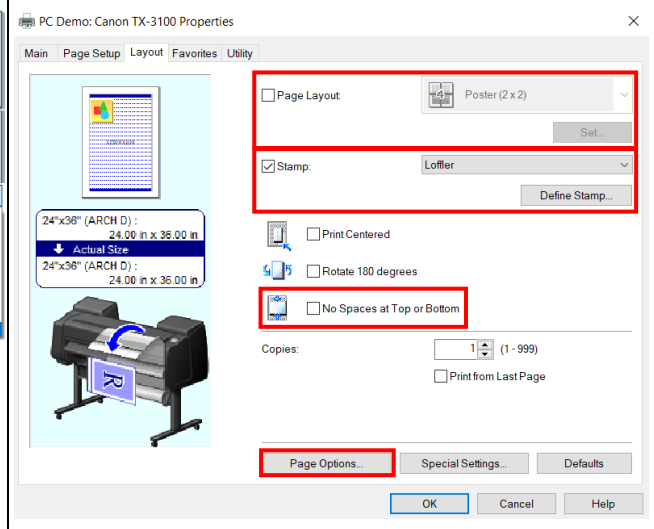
PC Demo: Canon TX-3100 Properties

Main | Page Setup | Layout | Favorites | Utility

Page Layout
Poster (2 x 2)
Set...

Stamp:
Loffler
Define Stamp...

24"x36" (ARCH D) :
24.00 in x 36.00 in
Actual Size
24"x36" (ARCH D) :
24.00 in x 36.00 in

Print Centered

Rotate 180 degrees

No Spaces at Top or Bottom

Copies:
1
(1 - 999)

Print from Last Page

Page Options...
Special Settings...
Defaults

OK
Cancel
Help